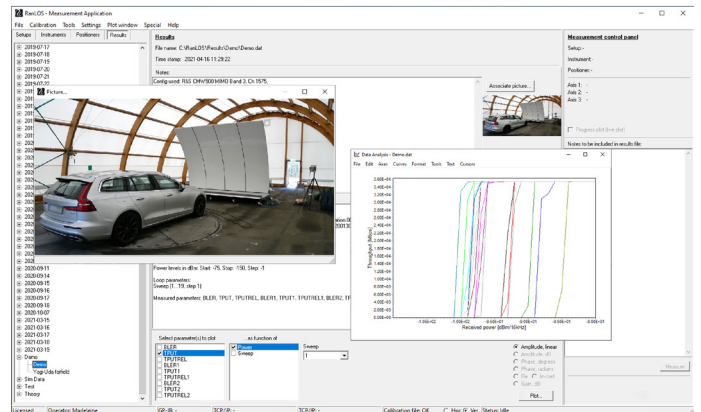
RanLOS - Measurement Application

File Calibration Tools Settings Plot window Special Help

Setups Instruments Positioners Results

2019-07-17
2019-07-18
2019-07-19
2019-07-20
2019-07-21
2020-09-11
2020-09-14
2020-09-15
2020-09-16
2020-09-17
2020-09-18
2020-09-19
2020-10-07
2021-03-15
2021-03-16
2021-03-17
2021-03-18
2021-03-19
Demo
Demo
Yagi Uda farfield
Sim Data
Test
Theory

Results

File name: C:\RanLOS\Result\Demo\Demo.dat

Time stamp: 2021-04-16 11:29:22

Notes:

Config used: R&S CMW500 MIMO Band 2, Ch 1575.

Associate picture...

Picture...

Power levels in dBm: Start: -75, Stop: -150, Step: -1

Loop parameters:
Sweep (1..19, step 1)

Measured parameters: BLER, TPUT, TPUTREL, BLER1, TPUT1, TPUTREL1, BLER2, TP

Select parameter(s) to plot

BLER
TPUT
TPUTREL
BLER1
TPUT1
TPUTREL1
BLER2
TPUT2
TPUTREL2

...as function of

Power
Sweep

Sweep
1

Amplitude, linear
Amplitude, dB
Phase, degrees
Phase, radians
Re Imag
Gain, dB

Plot...

Measurement control panel

Setup: -

Instrument: -

Positioner: -

Axis 1: -
Axis 2: -
Axis 3: -

Progress plot (live plot)

Notes to be included in results file:

Measure

Data Analysis - Demo.dat

File Edit Axes Curves Format Tools Text Cursors

3.40E+04
3.20E+04
3.00E+04
2.80E+04
2.60E+04
2.40E+04
2.20E+04
2.00E+04
1.80E+04
1.60E+04
1.40E+04
1.20E+04
1.00E+04
8.00E+03
6.00E+03
4.00E+03
2.00E+03
0.00E+00

Throughput [kBits/s]

-1.00E+02
-1.00E+02
-9.00E+01
-8.00E+01

Received power [dBm/15kHz]

Licensed Operator: Madeleine GP-IB: - TCP/IP: - TCP/IP: - Calibration file: OK Hor Ver Status: Idle